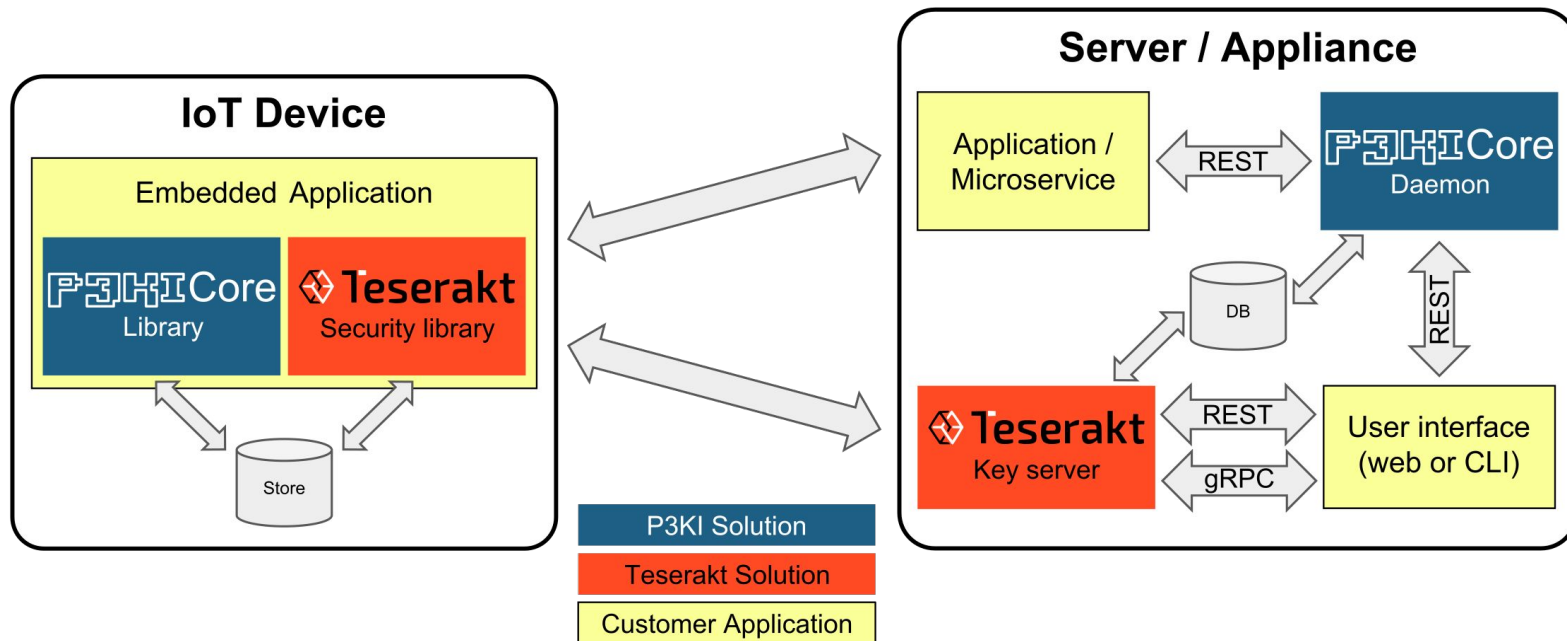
IoT Device

Embedded Application

P3KICore
Library

Teserakt
Security library

Store

Server / Appliance

Application / Microservice

REST

P3KICore
Daemon

DB

REST

Teserakt
Key server

REST

gRPC

User interface (web or CLI)

P3KI Solution

Teserakt Solution

Customer Application